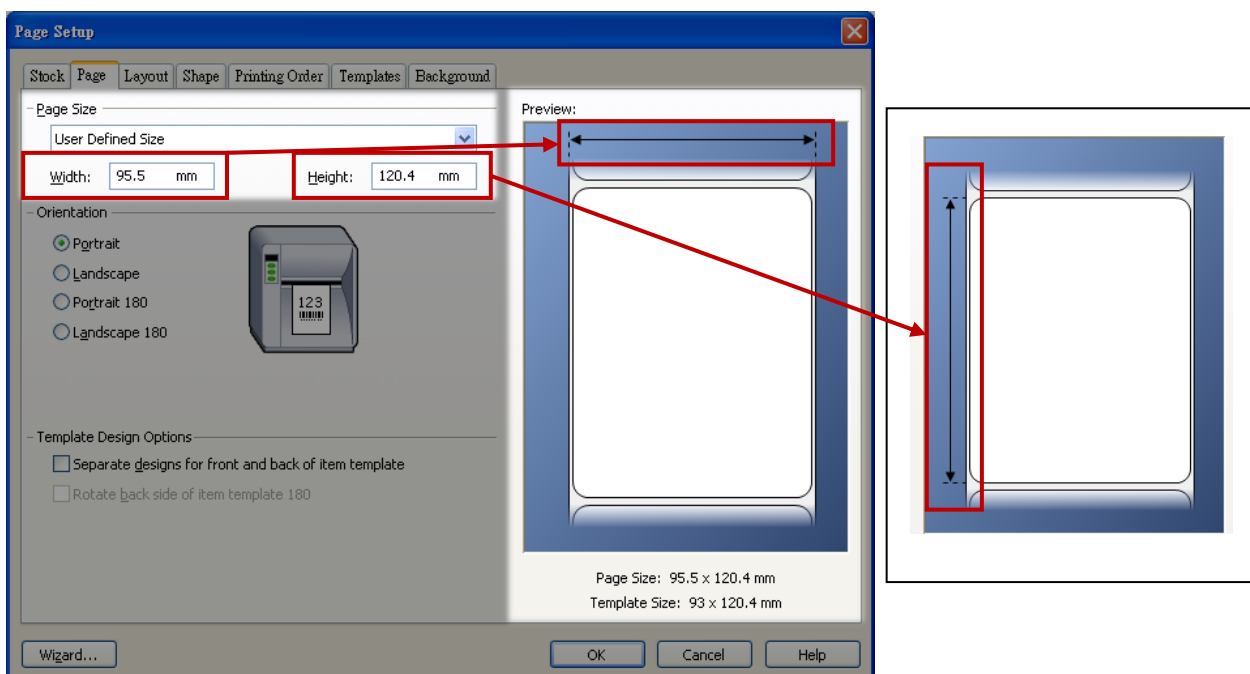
Page Setup

Stock Page Layout Shape Printing Order Templates Background

Page Size

User Defined Size

Width: 95.5 mm

Height: 120.4 mm

Orientation

Portrait

Landscape

Portrait 180

Landscape 180

123

Template Design Options

Separate designs for front and back of item template

Rotate back side of item template 180

Preview:

Page Size: 95.5 x 120.4 mm

Template Size: 93 x 120.4 mm

Wizard...

OK

Cancel

Help